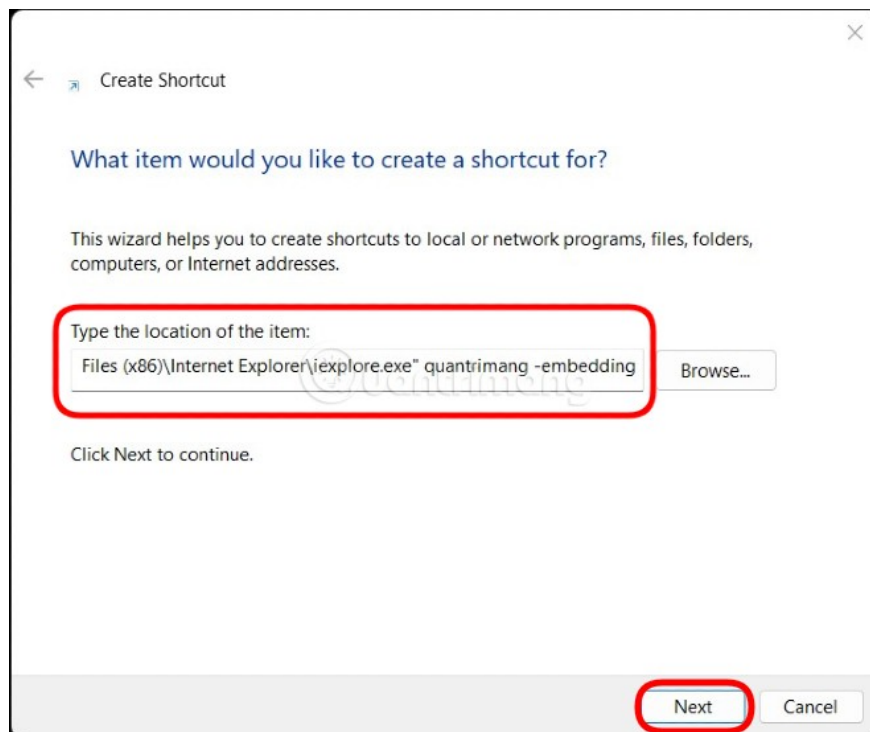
Create Shortcut

What item would you like to create a shortcut for?

This wizard helps you to create shortcuts to local or network programs, files, folders, computers, or Internet addresses.

Type the location of the item:

Files (x86)\Internet Explorer\iexplore.exe" quantrimang -embedding

Browse...

Click Next to continue.

Next

Cancel